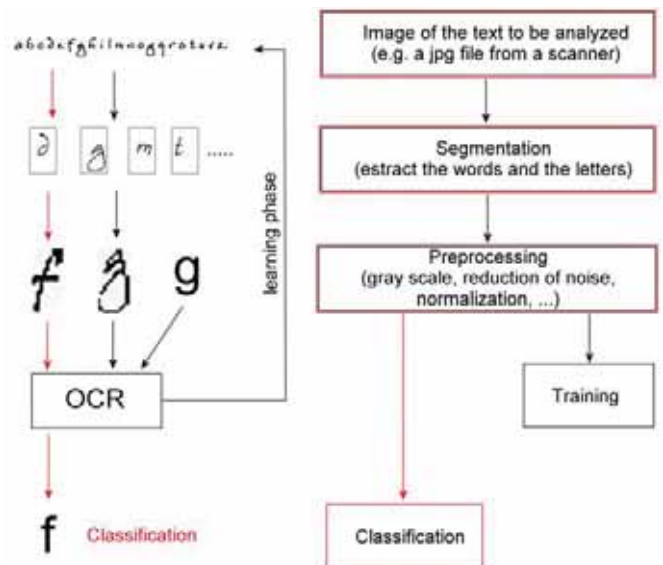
abcdefghilmnopqrstuvz

∂ g m t .....

f g

OCR

learning phase

f Classification

Image of the text to be analyzed (e.g. a jpg file from a scanner)

Segmentation (estract the words and the letters)

Preprocessing (gray scale, reduction of noise, normalization, ...)

Training

Classification